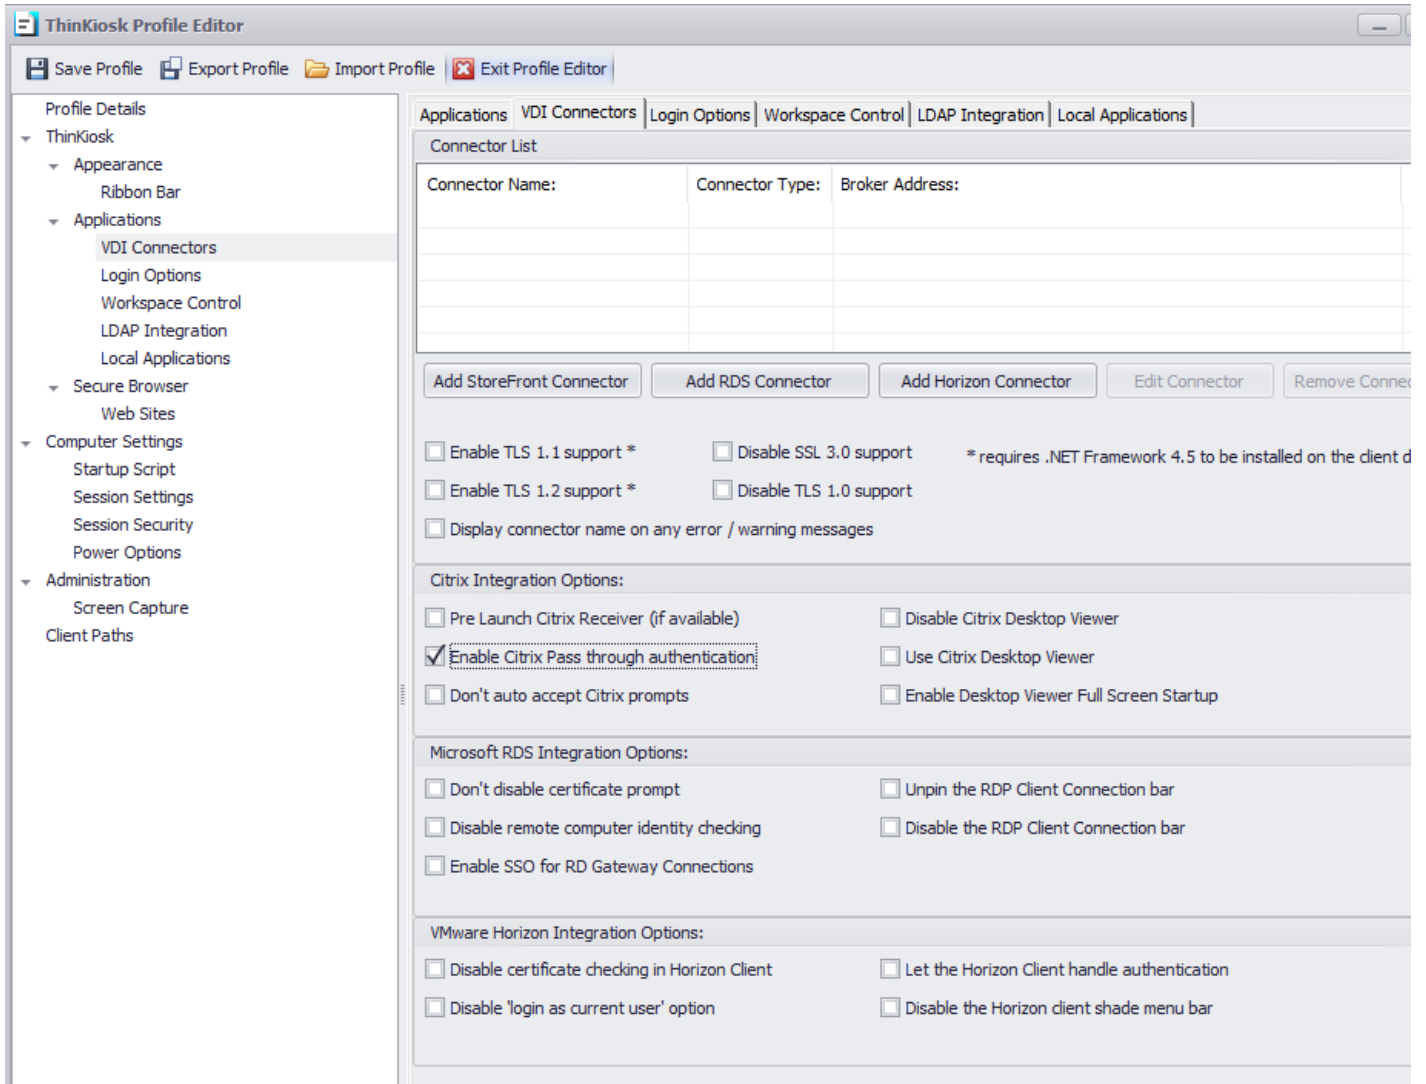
ThinKiosk Profile Editor

Save Profile  Export Profile  Import Profile  Exit Profile Editor

Profile Details
ThinKiosk
Appearance
Ribbon Bar
Applications
VDI Connectors
Login Options
Workspace Control
LDAP Integration
Local Applications
Secure Browser
Web Sites
Computer Settings
Startup Script
Session Settings
Session Security
Power Options
Administration
Screen Capture
Client Paths

Applications | VDI Connectors | Login Options | Workspace Control | LDAP Integration | Local Applications

Connector List

| Connector Name: | Connector Type: | Broker Address: |
|---|---|---|

Add StoreFront Connector  Add RDS Connector  Add Horizon Connector  Edit Connector  Remove Conne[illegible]

Enable TLS 1.1 support *
Disable SSL 3.0 support
* requires .NET Framework 4.5 to be installed on the client d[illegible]
Enable TLS 1.2 support *
Disable TLS 1.0 support
Display connector name on any error / warning messages

Citrix Integration Options:
Pre Launch Citrix Receiver (if available)
Disable Citrix Desktop Viewer
Enable Citrix Pass through authentication
Use Citrix Desktop Viewer
Don't auto accept Citrix prompts
Enable Desktop Viewer Full Screen Startup

Microsoft RDS Integration Options:
Don't disable certificate prompt
Unpin the RDP Client Connection bar
Disable remote computer identity checking
Disable the RDP Client Connection bar
Enable SSO for RD Gateway Connections

VMware Horizon Integration Options:
Disable certificate checking in Horizon Client
Let the Horizon Client handle authentication
Disable 'login as current user' option
Disable the Horizon client shade menu bar